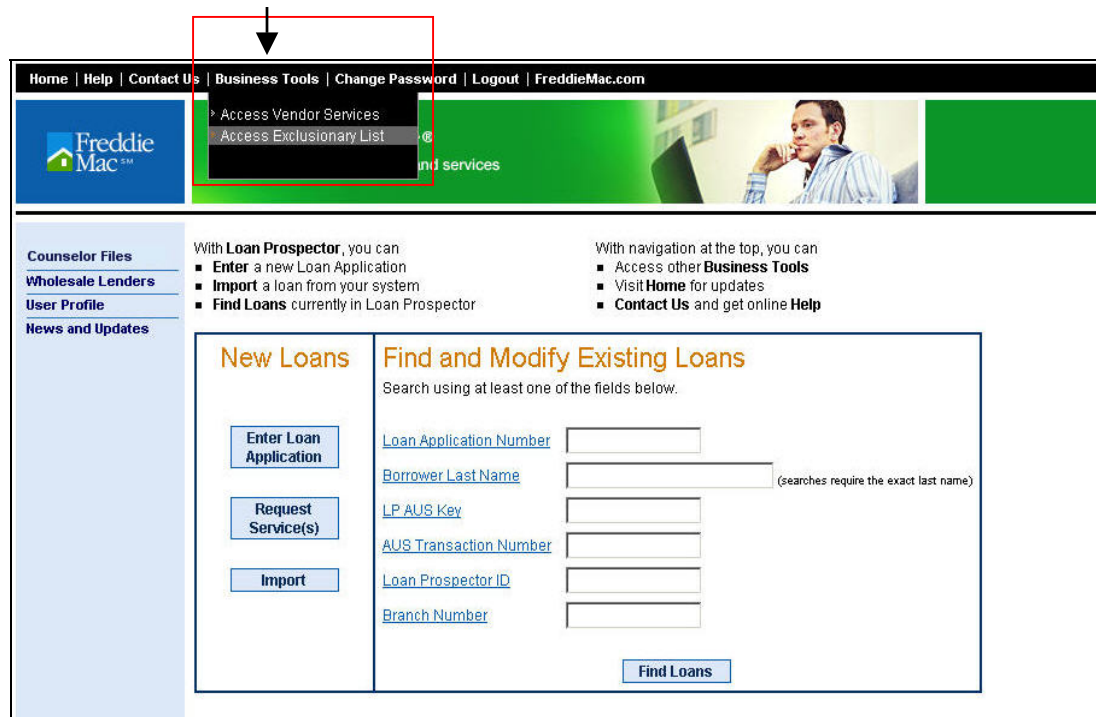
Home | Help | Contact Us | Business Tools | Change Password | Logout | FreddieMac.com

Access Vendor Services
Access Exclusionary List

Freddie Mac℠

®
nd services

Counselor Files
Wholesale Lenders
User Profile
News and Updates

With **Loan Prospector**, you can
- **Enter** a new Loan Application
- **Import** a loan from your system
- **Find Loans** currently in Loan Prospector

With navigation at the top, you can
- Access other **Business Tools**
- Visit **Home** for updates
- **Contact Us** and get online **Help**

New Loans

Enter Loan Application

Request Service(s)

Import

Find and Modify Existing Loans
Search using at least one of the fields below.

Loan Application Number
Borrower Last Name (searches require the exact last name)
LP AUS Key
AUS Transaction Number
Loan Prospector ID
Branch Number

Find Loans